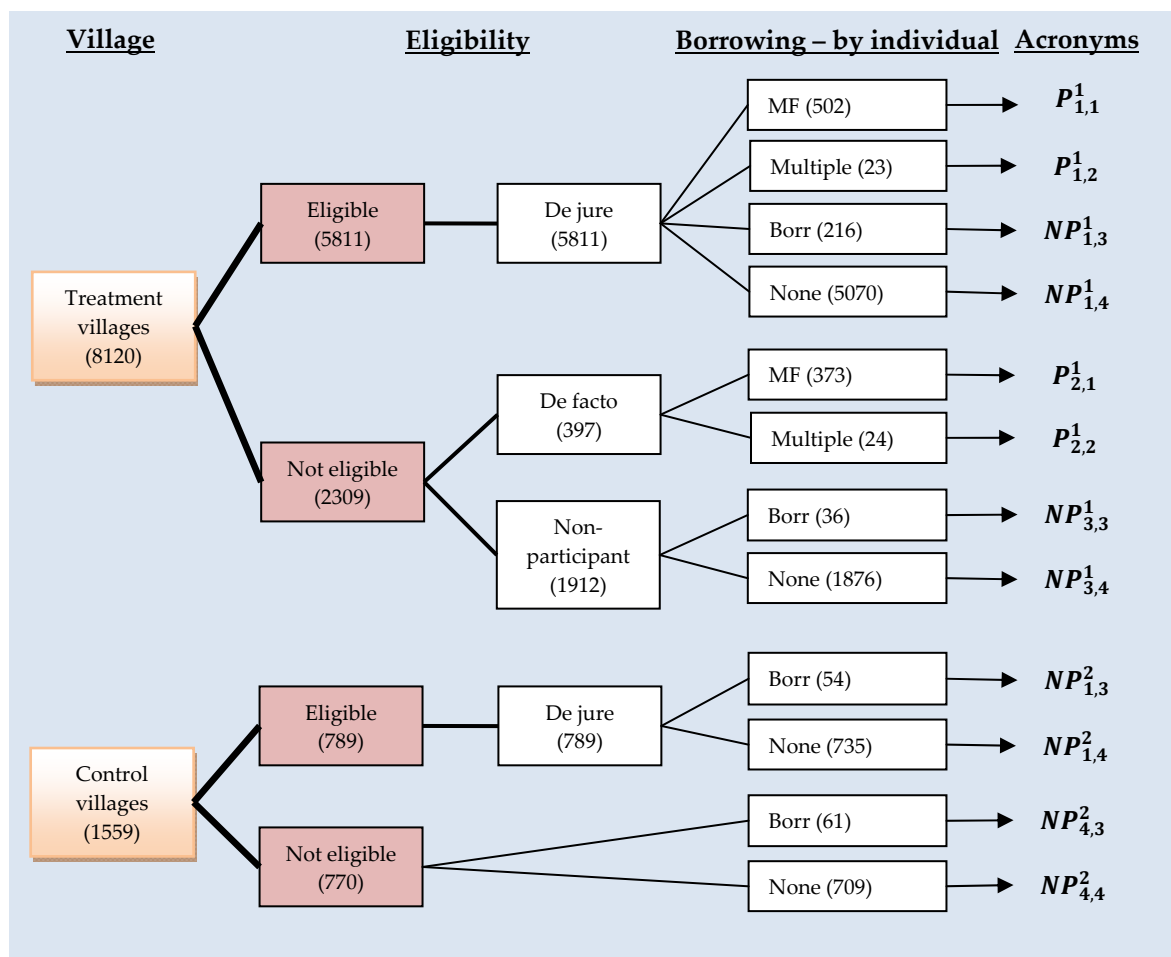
Village

Eligibility

Borrowing – by individual

Acronyms

Treatment villages (8120)

Eligible (5811)

De jure (5811)

MF (502)

$P_{1,1}^{1}$

Multiple (23)

$P_{1,2}^{1}$

Borr (216)

$NP_{1,3}^{1}$

None (5070)

$NP_{1,4}^{1}$

Not eligible (2309)

De facto (397)

MF (373)

$P_{2,1}^{1}$

Multiple (24)

$P_{2,2}^{1}$

Non-participant (1912)

Borr (36)

$NP_{3,3}^{1}$

None (1876)

$NP_{3,4}^{1}$

Control villages (1559)

Eligible (789)

De jure (789)

Borr (54)

$NP_{1,3}^{2}$

None (735)

$NP_{1,4}^{2}$

Not eligible (770)

Borr (61)

$NP_{4,3}^{2}$

None (709)

$NP_{4,4}^{2}$